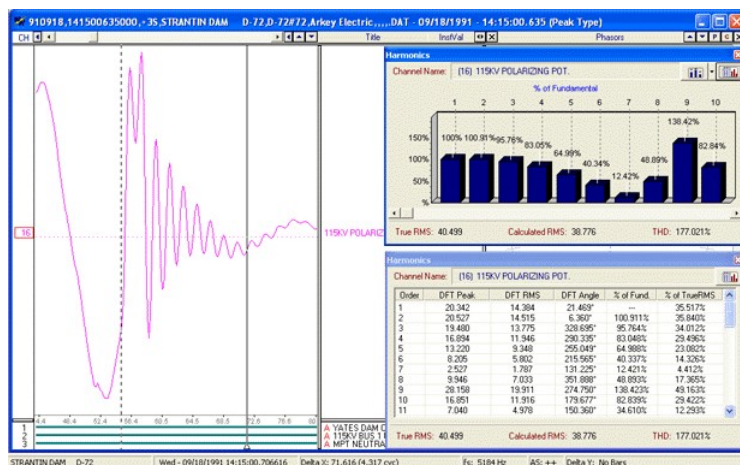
910918,141500635000,-35,STRANTIN DAM D-72,D-72#72,Arkey Electric,,,,,DAT - 09/18/1991 - 14:15:00.635 (Peak Type)

CH Title InstVal Phasors

16

115KV POLARIZ

4.4 48.4 52.4 56.4 60.5 64.5 68.5 72.6 76.6 80

1 2 3

YATES DAM O
115KV BUS 1
MPT NEUTRA

Harmonics

Channel Name: (16) 115KV POLARIZING POT.

% of Fundamental

1 2 3 4 5 6 7 8 9 10

100% 100.91% 95.76% 83.05% 64.99% 40.34% 12.42% 48.89% 138.42% 82.84%

150% 100% 50% %

True RMS: 40.499 Calculated RMS: 38.776 THD: 177.021%

Harmonics

Channel Name: (16) 115KV POLARIZING POT.

| Order | DFT Peak | DFT RMS | DFT Angle | % of Fund. | % of TrueRMS |
|---|---|---|---|---|---|
| 1 | 20.342 | 14.384 | 21.469° | --- | 35.517% |
| 2 | 20.527 | 14.515 | 6.360° | 100.911% | 35.840% |
| 3 | 19.480 | 13.775 | 328.695° | 95.764% | 34.012% |
| 4 | 16.894 | 11.946 | 290.335° | 83.048% | 29.496% |
| 5 | 13.220 | 9.348 | 255.049° | 64.988% | 23.082% |
| 6 | 8.205 | 5.802 | 215.565° | 40.337% | 14.326% |
| 7 | 2.527 | 1.787 | 131.225° | 12.421% | 4.412% |
| 8 | 9.946 | 7.033 | 351.888° | 48.893% | 17.365% |
| 9 | 28.158 | 19.911 | 274.750° | 138.423% | 49.163% |
| 10 | 16.851 | 11.916 | 179.677° | 82.839% | 29.422% |
| 11 | 7.040 | 4.978 | 150.360° | 34.610% | 12.293% |

True RMS: 40.499 Calculated RMS: 38.776 THD: 177.021%

STRANTIN DAM D-72 Wed - 09/18/1991 14:15:00.706616 Delta X: 71.616 (4.317 cyc) Fs: 5184 Hz AS: ++ Delta Y: No Bars